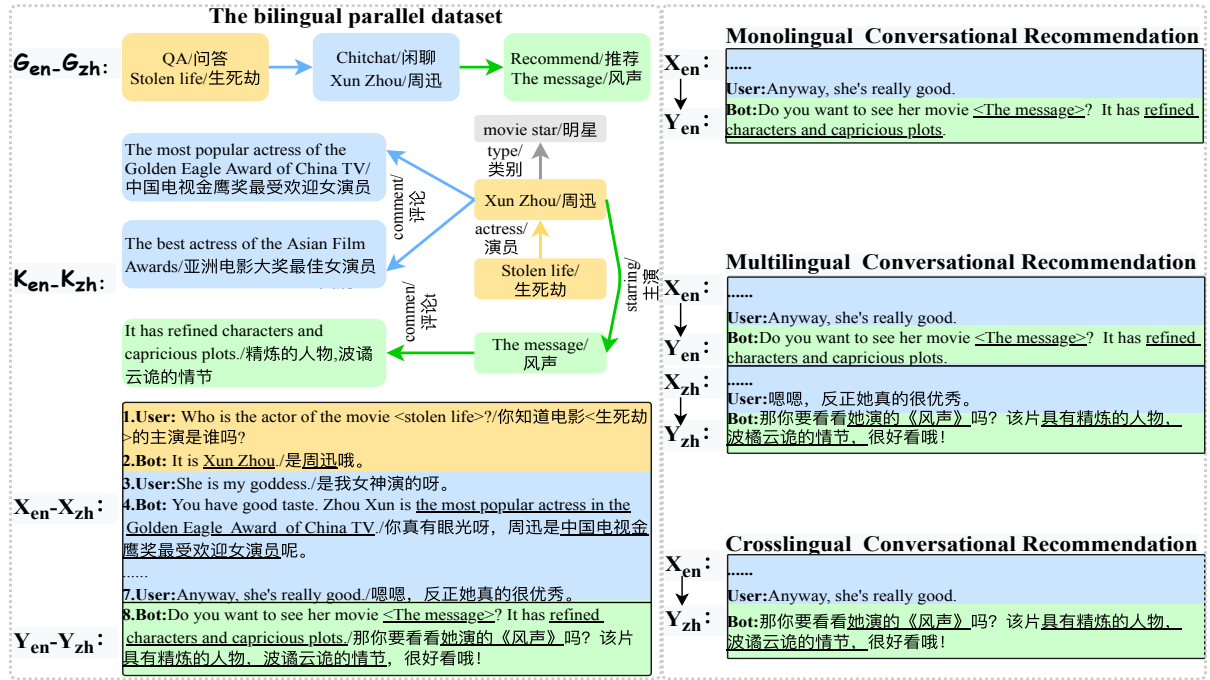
The bilingual parallel dataset

$G_{en}$-$G_{zh}$:

QA/问答 Stolen life/生死劫

Chitchat/闲聊 Xun Zhou/周迅

Recommend/推荐 The message/风声

movie star/明星

type/ 类别

The most popular actress of the Golden Eagle Award of China TV/ 中国电视金鹰奖最受欢迎女演员

comment/ 评论

Xun Zhou/周迅

The best actress of the Asian Film Awards/亚洲电影大奖最佳女演员

actress/ 演员

$K_{en}$-$K_{zh}$:

Stolen life/ 生死劫

starring/ 主演

commen/ 评论

It has refined characters and capricious plots./精炼的人物,波谲云诡的情节

The message/ 风声

1.User: Who is the actor of the movie <stolen life>?/你知道电影<生死劫>的主演是谁吗?

2.Bot: It is Xun Zhou./是周迅哦。

3.User:She is my goddess./是我女神演的呀。

$X_{en}$-$X_{zh}$:

4.Bot: You have good taste. Zhou Xun is the most popular actress in the Golden Eagle Award of China TV./你真有眼光呀，周迅是中国电视金鹰奖最受欢迎女演员呢。

......

7.User:Anyway, she's really good./嗯嗯，反正她真的很优秀。

$Y_{en}$-$Y_{zh}$:

8.Bot:Do you want to see her movie <The message>? It has refined characters and capricious plots./那你要看看她演的《风声》吗？该片具有精炼的人物、波谲云诡的情节，很好看哦！

Monolingual Conversational Recommendation

$X_{en}$:

......

User:Anyway, she's really good.

$Y_{en}$:

Bot:Do you want to see her movie <The message>? It has refined characters and capricious plots.

Multilingual Conversational Recommendation

$X_{en}$:

......

User:Anyway, she's really good.

$Y_{en}$:

Bot:Do you want to see her movie <The message>? It has refined characters and capricious plots.

$X_{zh}$:

......

User:嗯嗯，反正她真的很优秀。

$Y_{zh}$:

Bot:那你要看看她演的《风声》吗？该片具有精炼的人物、波橘云诡的情节，很好看哦！

Crosslingual Conversational Recommendation

$X_{en}$:

......

User:Anyway, she's really good.

$Y_{zh}$:

Bot:那你要看看她演的《风声》吗？该片具有精炼的人物、波谲云诡的情节，很好看哦！